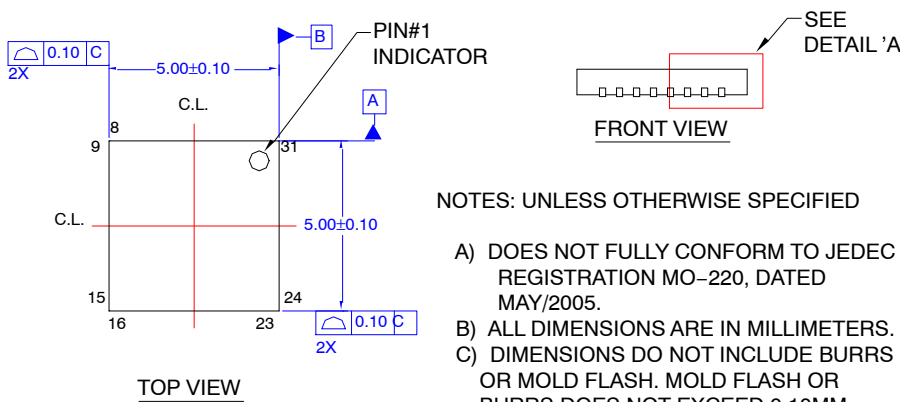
0.10 C
2X
5.00±0.10
B
PIN#1 INDICATOR
A
C.L.
8
9
31
C.L.
5.00±0.10
15
24
16
23
0.10 C
2X
TOP VIEW

SEE DETAIL 'A
FRONT VIEW

NOTES: UNLESS OTHERWISE SPECIFIED

A) DOES NOT FULLY CONFORM TO JEDEC REGISTRATION MO−220, DATED MAY/2005.
B) ALL DIMENSIONS ARE IN MILLIMETERS.
C) DIMENSIONS DO NOT INCLUDE BURRS OR MOLD FLASH. MOLD FLASH OR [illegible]